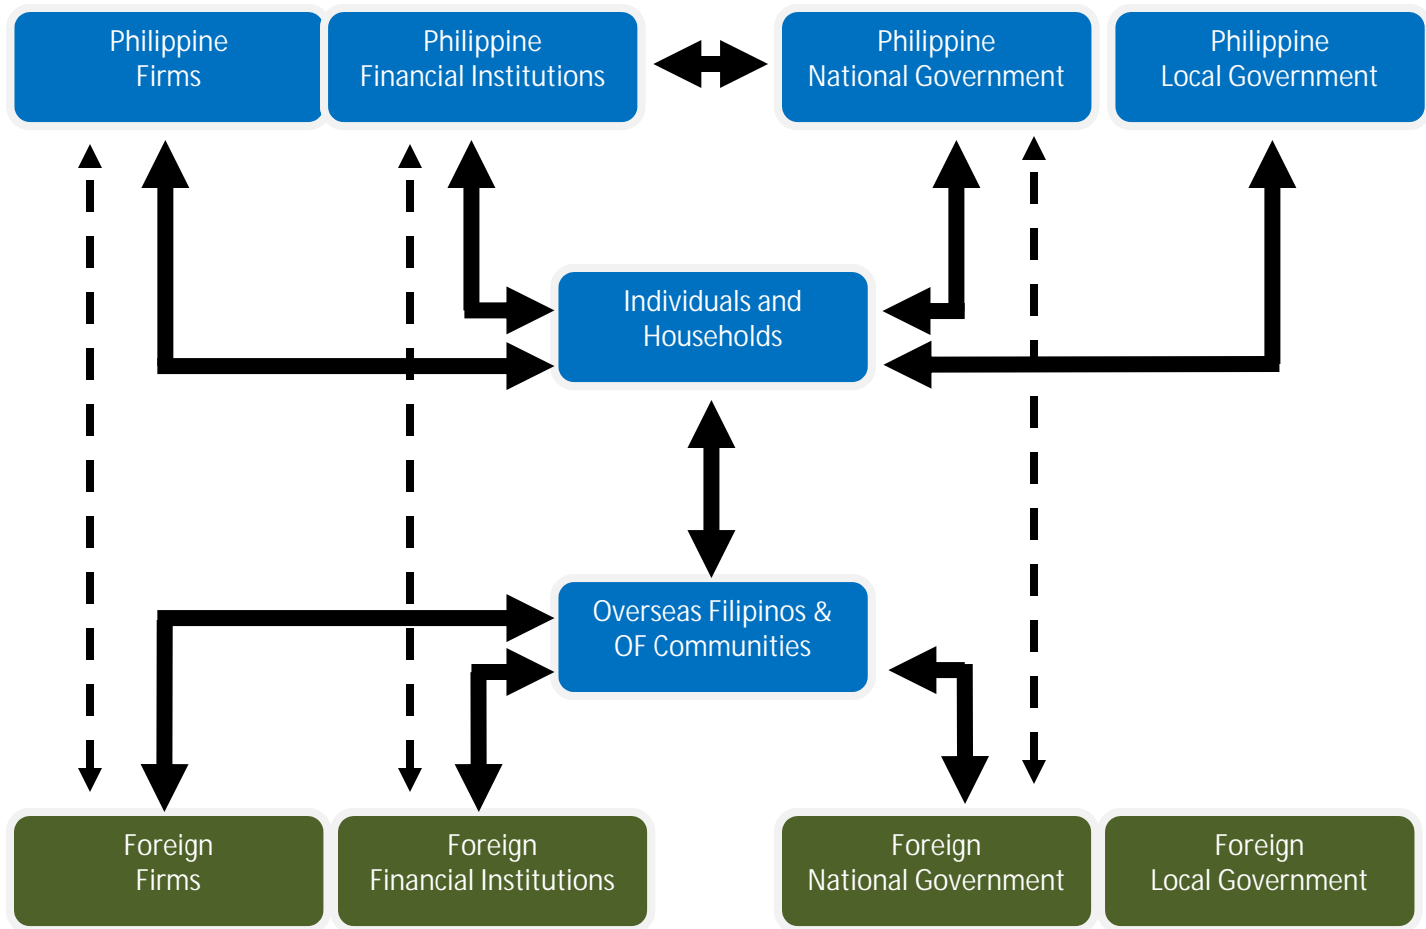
Philippine Firms

Philippine Financial Institutions

Philippine National Government

Philippine Local Government

Individuals and Households

Overseas Filipinos & OF Communities

Foreign Firms

Foreign Financial Institutions

Foreign National Government

Foreign Local Government